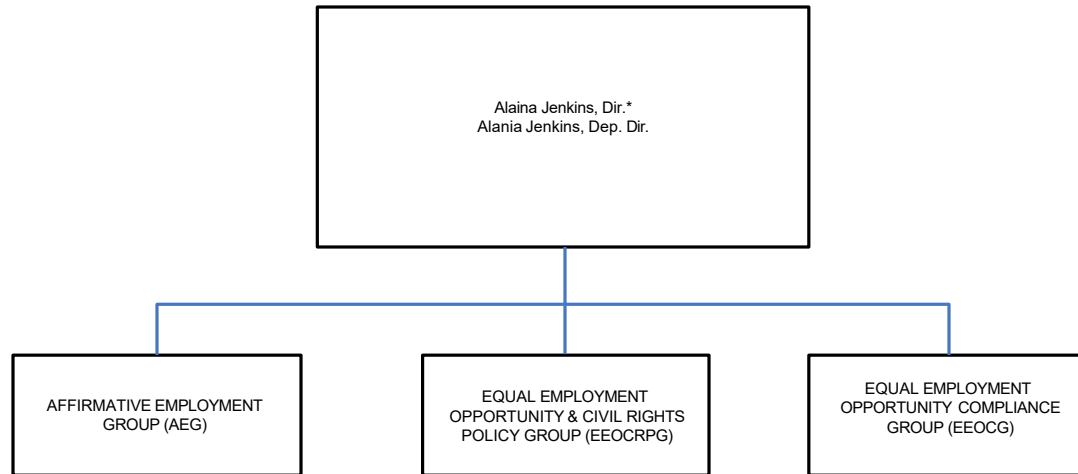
Alaina Jenkins, Dir.*
Alania Jenkins, Dep. Dir.

AFFIRMATIVE EMPLOYMENT GROUP (AEG)

EQUAL EMPLOYMENT OPPORTUNITY & CIVIL RIGHTS POLICY GROUP (EEOCRPG)

EQUAL EMPLOYMENT OPPORTUNITY COMPLIANCE GROUP (EEOCG)